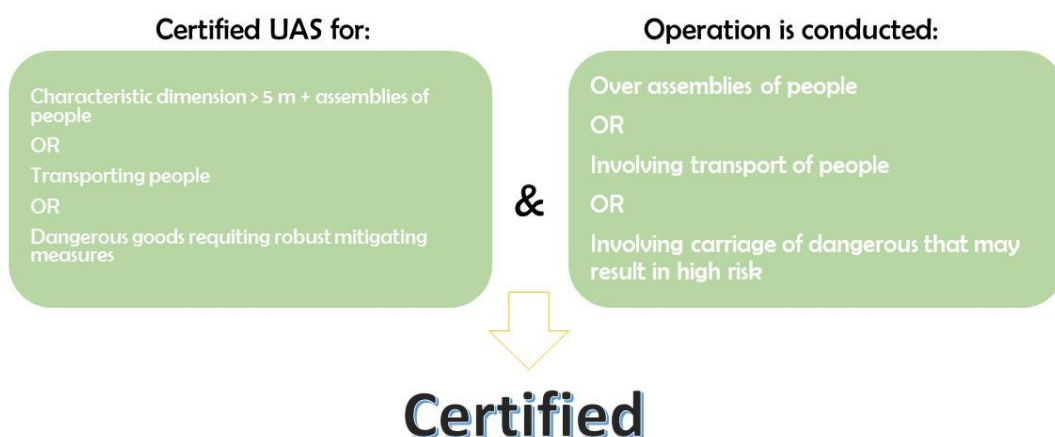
Certified UAS for:

Characteristic dimension > 5 m + assemblies of people

OR

Transporting people

OR

Dangerous goods requiting robust mitigating measures

&

Operation is conducted:

Over assemblies of people

OR

Involving transport of people

OR

Involving carriage of dangerous that may result in high risk

Certified